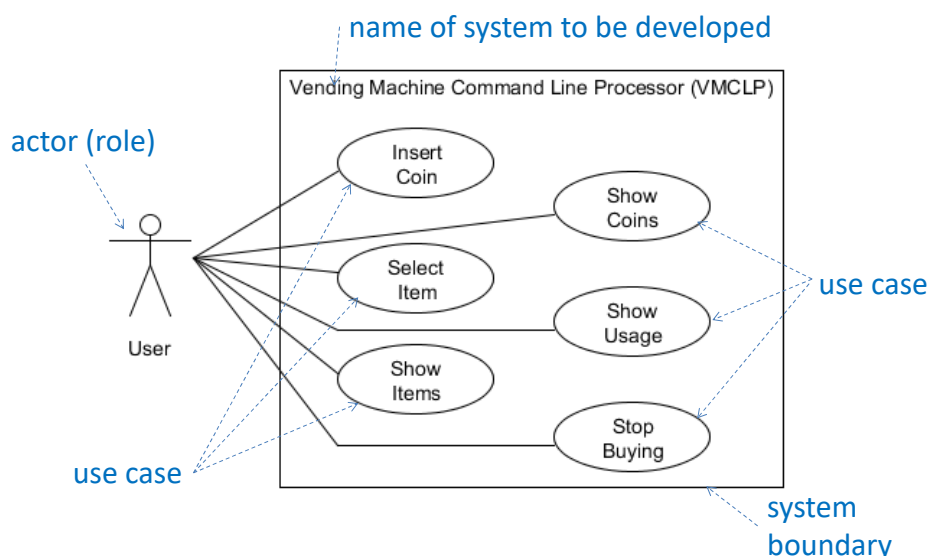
name of system to be developed

Vending Machine Command Line Processor (VMCLP)

actor (role)

Insert Coin

Show Coins

Select Item

use case

Show Usage

User

Show Items

Stop Buying

use case

system boundary